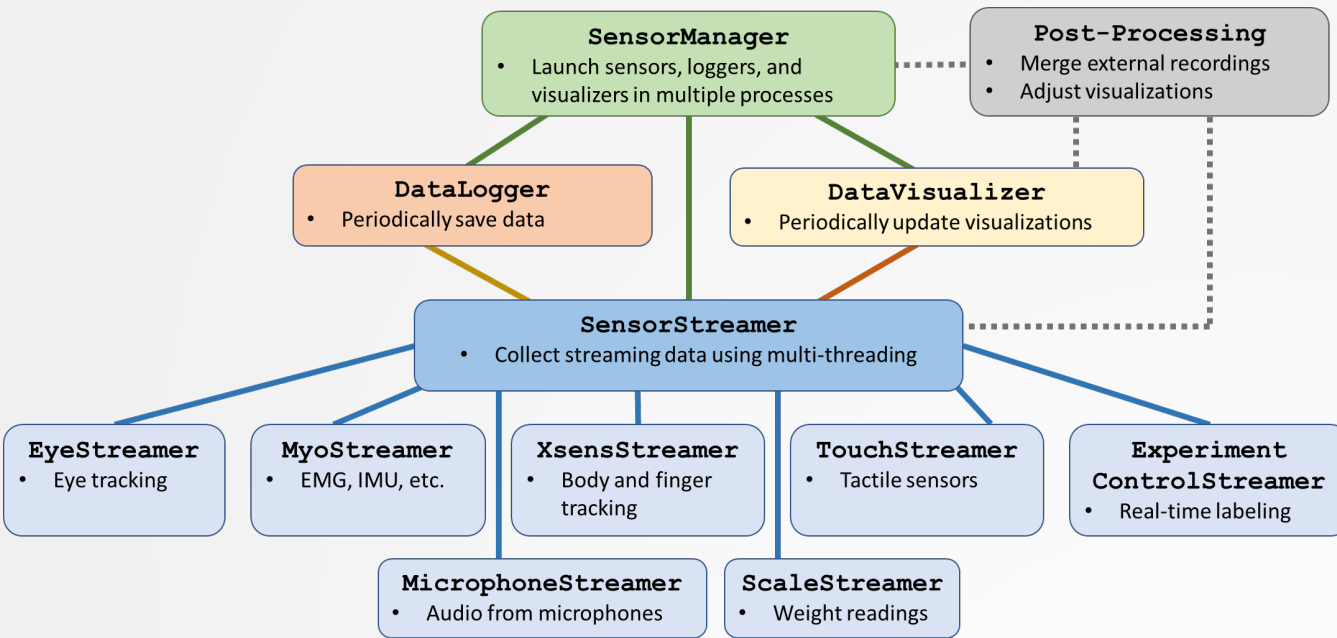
SensorManager
• Launch sensors, loggers, and visualizers in multiple processes

Post-Processing
• Merge external recordings
• Adjust visualizations

DataLogger
• Periodically save data

DataVisualizer
• Periodically update visualizations

SensorStreamer
• Collect streaming data using multi-threading

EyeStreamer
• Eye tracking

MyoStreamer
• EMG, IMU, etc.

XsensStreamer
• Body and finger tracking

TouchStreamer
• Tactile sensors

Experiment ControlStreamer
• Real-time labeling

MicrophoneStreamer
• Audio from microphones

ScaleStreamer
• Weight readings